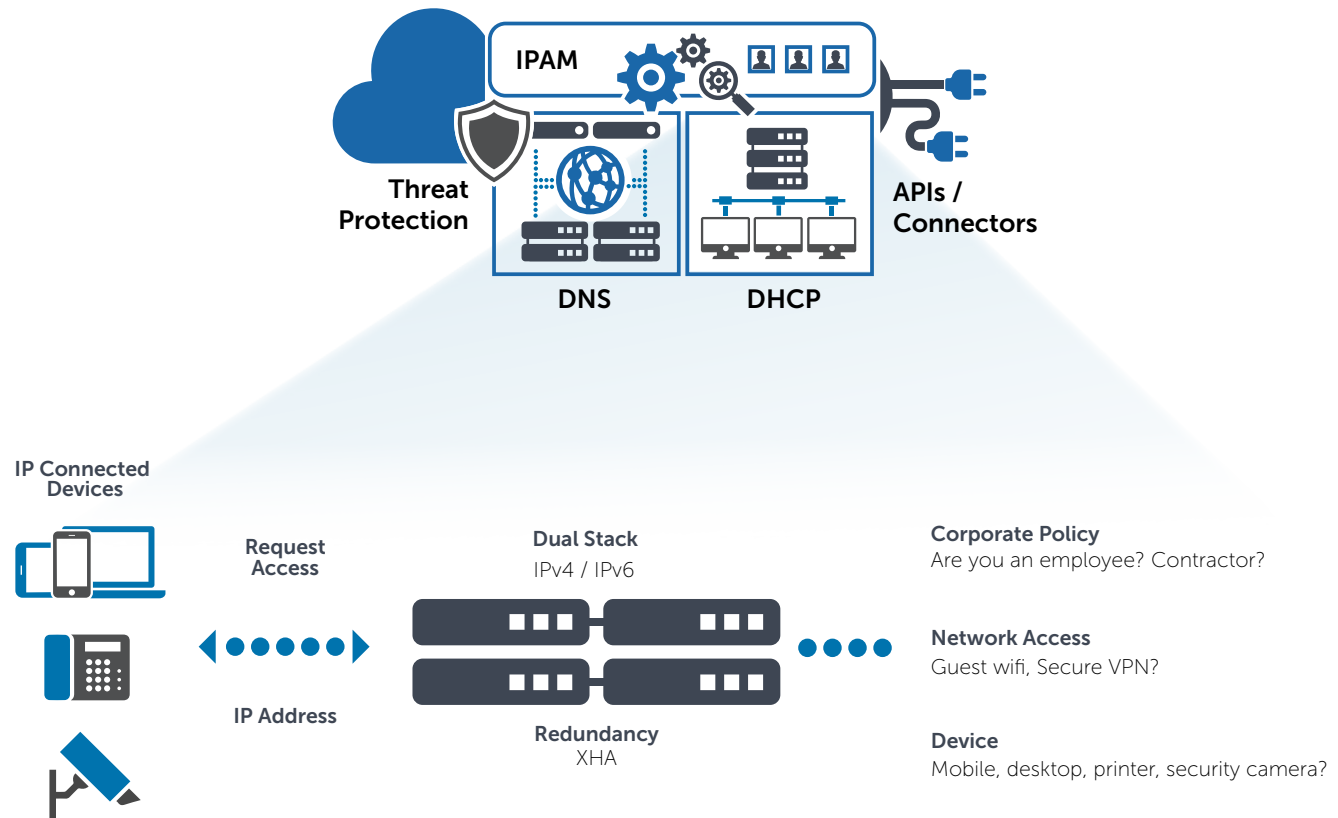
IPAM

Threat Protection

APIs / Connectors

DNS

DHCP

IP Connected Devices

Request Access

IP Address

Dual Stack
IPv4 / IPv6

Redundancy
XHA

Corporate Policy
Are you an employee? Contractor?

Network Access
Guest wifi, Secure VPN?

Device
Mobile, desktop, printer, security camera?